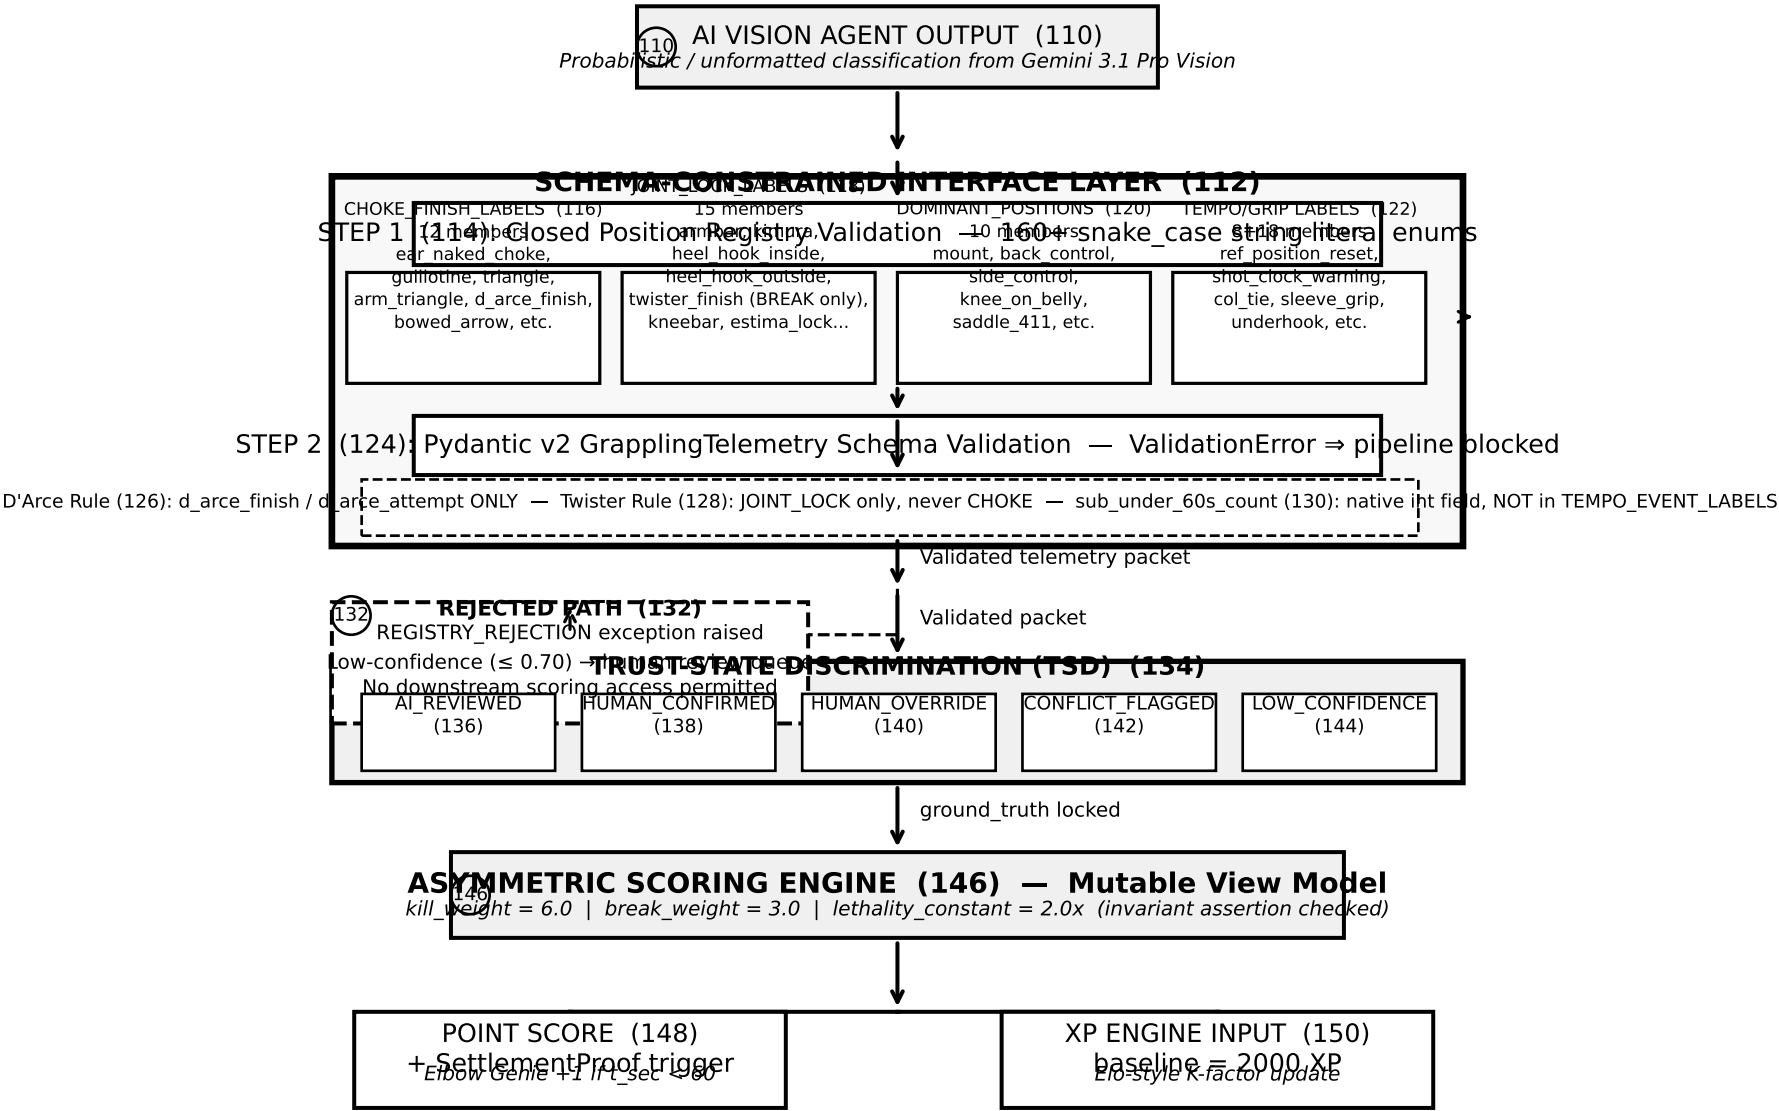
110 AI VISION AGENT OUTPUT (110)
Probabilistic / unformatted classification from Gemini 3.1 Pro Vision

SCHEMA-CONSTRAINED INTERFACE LAYER (112)
JOINT_LOCK_LABELS (118)
STEP 1 (114): Closed Position Registry Validation — 160+ snake_case string literal enums

CHOKE_FINISH_LABELS (116)
12 members
rear_naked_choke, guillotine, triangle, arm_triangle, d_arce_finish, bowed_arrow, etc.

15 members
armbar, kimura, heel_hook_inside, heel_hook_outside, twister_finish (BREAK only), kneebar, estima_lock...

DOMINANT_POSITIONS (120)
10 members
mount, back_control, side_control, knee_on_belly, saddle_411, etc.

TEMPO/GRIP LABELS (122)
8+18 members
ref_position_reset, shot_clock_warning, col_tie, sleeve_grip, underhook, etc.

STEP 2 (124): Pydantic v2 GrapplingTelemetry Schema Validation — ValidationError ⇒ pipeline blocked

D'Arce Rule (126): d_arce_finish / d_arce_attempt ONLY — Twister Rule (128): JOINT_LOCK only, never CHOKE — sub_under_60s_count (130): native int field, NOT in TEMPO_EVENT_LABELS

Validated telemetry packet

132 REJECTED PATH (132)
REGISTRY_REJECTION exception raised
Low-confidence (≤ 0.70) → human review queue
No downstream scoring access permitted

Validated packet

TRUST-STATE DISCRIMINATION (TSD) (134)

| AI_REVIEWED (136) | HUMAN_CONFIRMED (138) | HUMAN_OVERRIDE (140) | CONFLICT_FLAGGED (142) | LOW_CONFIDENCE (144) |
|---|---|---|---|---|

ground_truth locked

146 ASYMMETRIC SCORING ENGINE (146) — Mutable View Model
kill_weight = 6.0 | break_weight = 3.0 | lethality_constant = 2.0x (invariant assertion checked)

POINT SCORE (148)
+ SettlementProof trigger
Elbow Genie +1 if t_sec < 60

XP ENGINE INPUT (150)
baseline = 2000 XP
Elo-style K-factor update